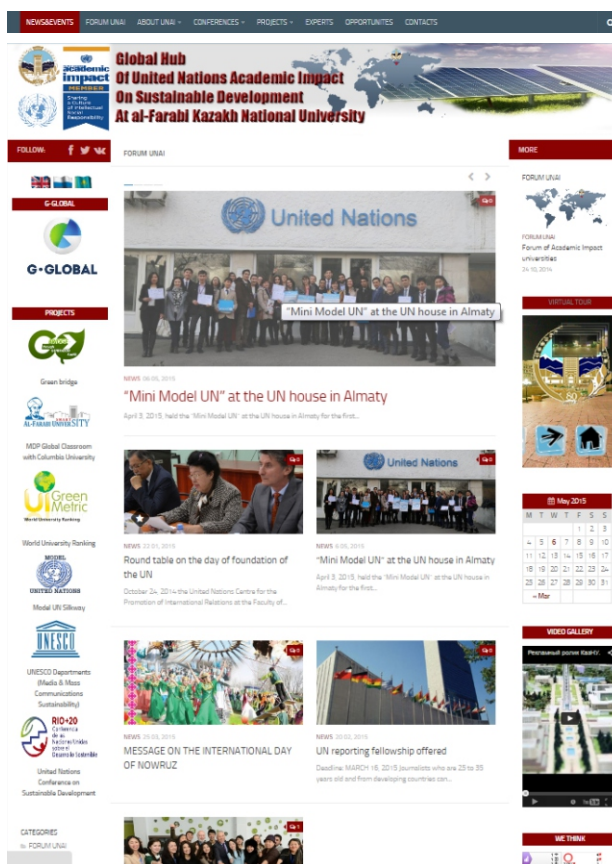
NEWS&EVENTS FORUM UNAI ABOUT UNAI CONFERENCES PROJECTS EXPERTS OPPORTUNITES CONTACTS

academic impact MEMBER Sharing a culture of intellectual social responsibility

Global Hub
Of United Nations Academic Impact
On Sustainable Development
At al-Farabi Kazakh National University

FOLLOW:

G-GLOBAL

G-GLOBAL

PROJECTS

Green bridge

AL-FARABI UNIVERSITY

MDP Global Classroom with Columbia University

UI Green Metric
World University Ranking

World University Ranking

MODEL UNITED NATIONS

Model UN Silkway

UNESCO

UNESCO Departments (Media & Mass Communications Sustainability)

RIO+20

United Nations Conference on Sustainable Development

CATEGORIES

FORUM UNAI

FORUM UNAI

United Nations

0

"Mini Model UN" at the UN house in Almaty

NEWS 06.05.2015

"Mini Model UN" at the UN house in Almaty

April 3, 2015, held the "Mini Model UN" at the UN house in Almaty for the first...

0

NEWS 22.01.2015

Round table on the day of foundation of the UN

October 24, 2014 the United Nations Centre for the Promotion of International Relations at the Faculty of...

United Nations

0

NEWS 6.05.2015

"Mini Model UN" at the UN house in Almaty

April 3, 2015, held the "Mini Model UN" at the UN house in Almaty for the first...

0

NEWS 25.03.2015

MESSAGE ON THE INTERNATIONAL DAY OF NOWRUZ

0

NEWS 20.03.2015

UN reporting fellowship offered

Deadline: MARCH 16, 2015 Journalists who are 25 to 35 years old and from developing countries can...

1

MORE

FORUM UNAI

FORUM UNAI

Forum of Academic Impact universities

24.10.2014

VIRTUAL TOUR

May 2015

| M | T | W | T | F | S | S |
|---|---|---|---|---|---|---|
| | | | | 1 | 2 | 3 |
| 4 | 5 | 6 | 7 | 8 | 9 | 10 |
| 11 | 12 | 13 | 14 | 15 | 16 | 17 |
| 18 | 19 | 20 | 21 | 22 | 23 | 24 |
| 25 | 26 | 27 | 28 | 29 | 30 | 31 |

« Mar

VIDEO GALLERY

Рекламный ролик КазНУ

WE THINK